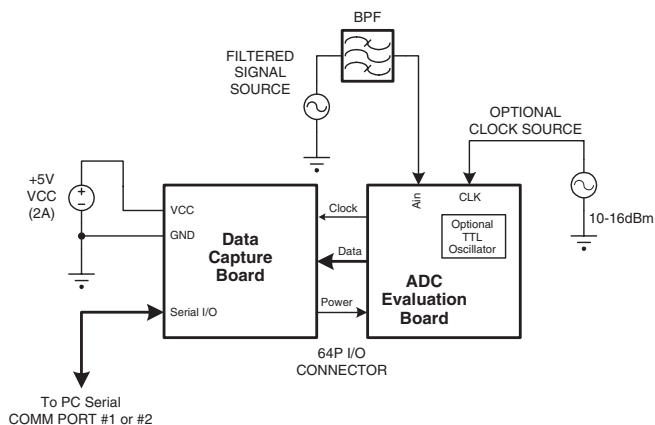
BPF

FILTERED SIGNAL SOURCE

OPTIONAL CLOCK SOURCE

+5V VCC (2A)

+
−

VCC

GND

Serial I/O

Data Capture Board

Clock

Data

Power

Ain

CLK

Optional TTL Oscillator

ADC Evaluation Board

10-16dBm

64P I/O CONNECTOR

To PC Serial COMM PORT #1 or #2